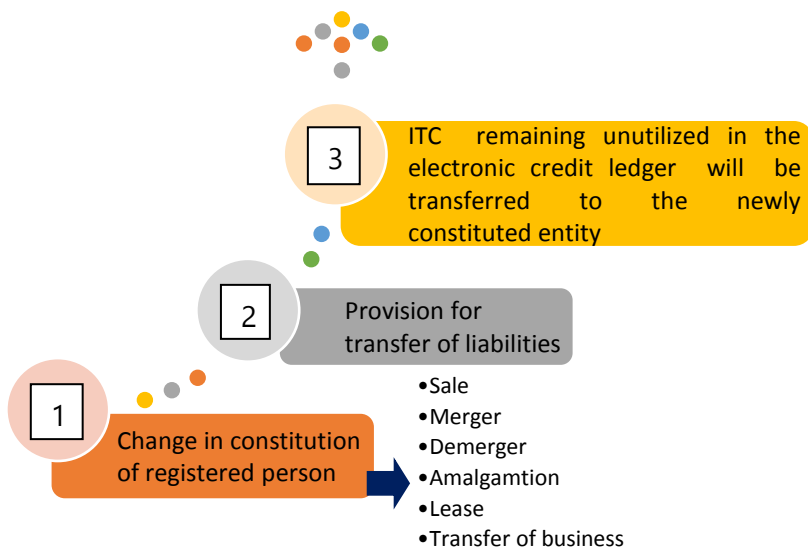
3

ITC remaining unutilized in the electronic credit ledger will be transferred to the newly constituted entity

2

Provision for transfer of liabilities

1

Change in constitution of registered person

•Sale
•Merger
•Demerger
•Amalgamtion
•Lease
•Transfer of business